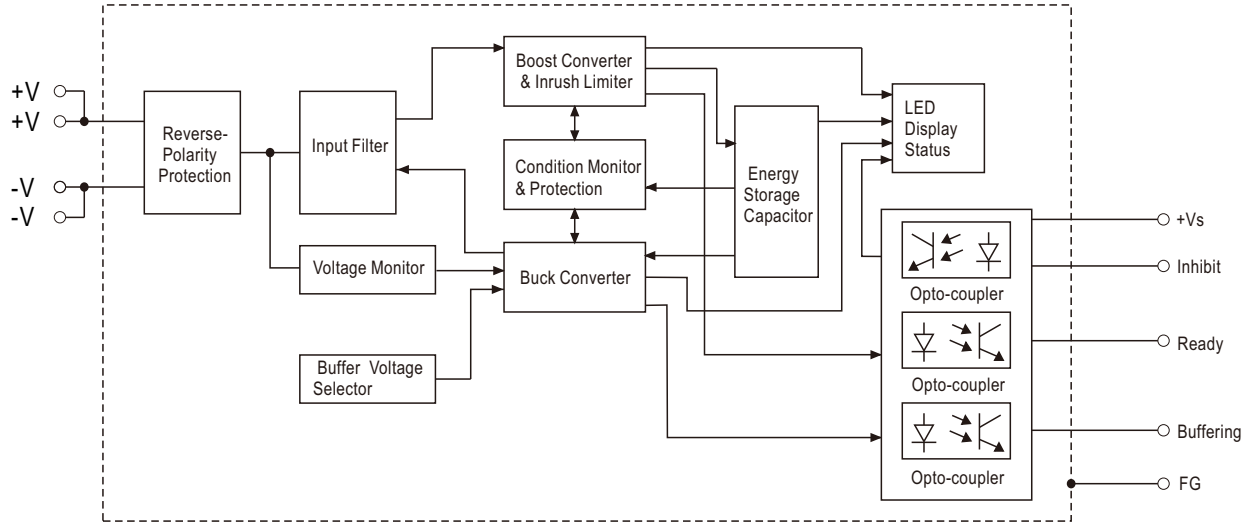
+V
+V
-V
-V

Reverse-Polarity Protection

Input Filter

Boost Converter & Inrush Limiter

Condition Monitor & Protection

Energy Storage Capacitor

LED Display Status

Voltage Monitor

Buck Converter

Buffer Voltage Selector

Opto-coupler

Opto-coupler

Opto-coupler

+Vs

Inhibit

Ready

Buffering

FG